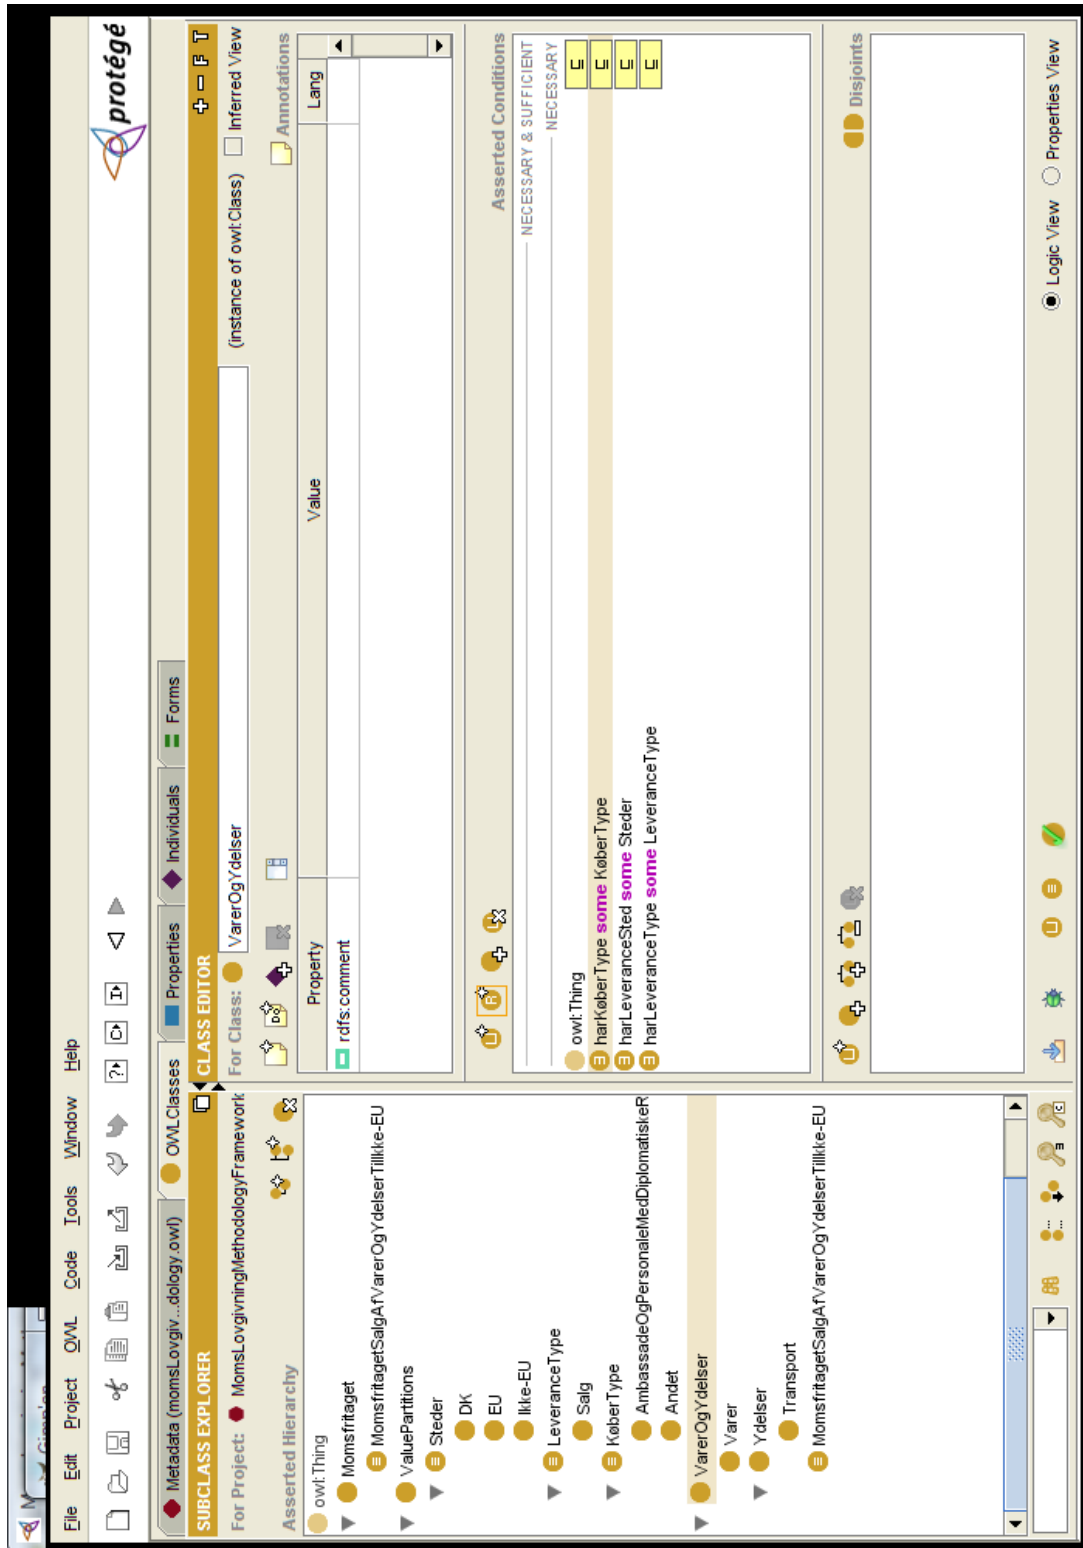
File Edit Project OWL Code Tools Window Help

protégé

Metadata (momsLovgiv...dology.owl) OWLClasses Properties Individuals Forms

SUBCLASS EXPLORER
For Project: MomsLovgivningMethodologyFramework
Asserted Hierarchy
owl:Thing
Momsfritaget
MomsfritagetSalgAfVarerOgYdelserTillkke-EU
ValuePartitions
Steder
DK
EU
Ikke-EU
LeveranceType
Salg
KøberType
AmbassadeOgPersonaleMedDiplomatiskeR
Andet
VarerOgYdelser
Varer
Ydelser
Transport
MomsfritagetSalgAfVarerOgYdelserTillkke-EU

CLASS EDITOR
For Class: VarerOgYdelser (instance of owl:Class)
Inferred View

| Property | Value | Lang |
|---|---|---|
| rdfs:comment | | |

Annotations

Asserted Conditions
NECESSARY & SUFFICIENT
NECESSARY
owl:Thing
harKøberType some KøberType
harLeveranceSted some Steder
harLeveranceType some LeveranceType

Disjoints

Logic View Properties View